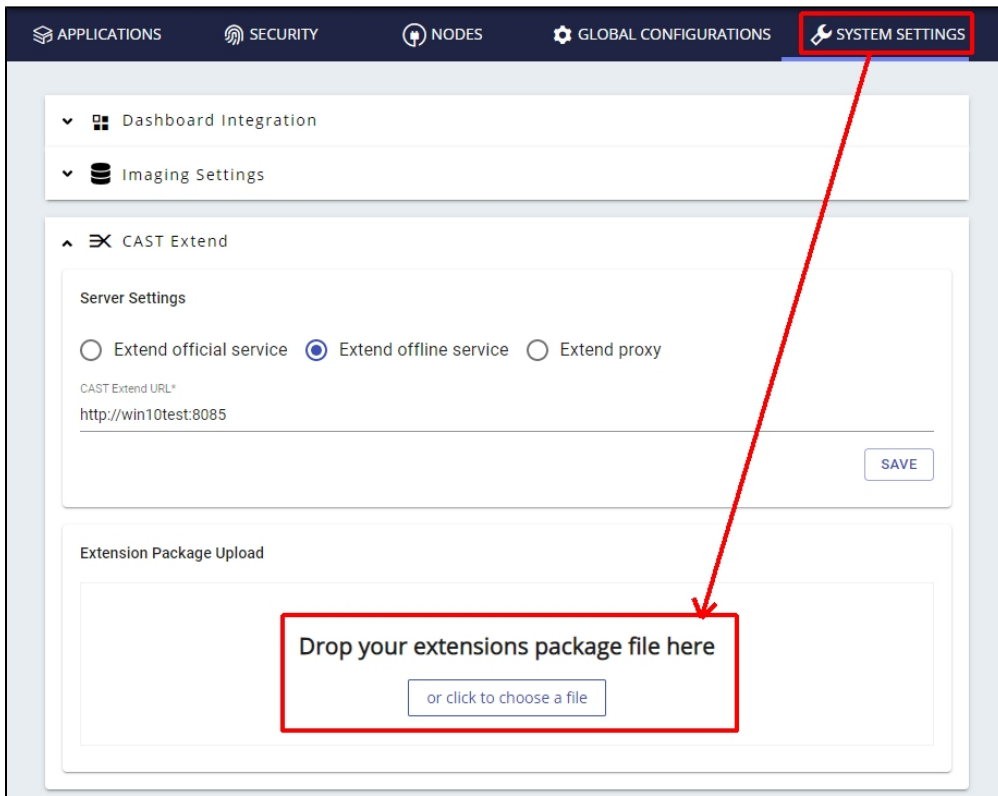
APPLICATIONS SECURITY NODES GLOBAL CONFIGURATIONS SYSTEM SETTINGS

Dashboard Integration

Imaging Settings

CAST Extend

Server Settings

Extend official service Extend offline service Extend proxy

CAST Extend URL*
http://win10test:8085

SAVE

Extension Package Upload

Drop your extensions package file here

or click to choose a file